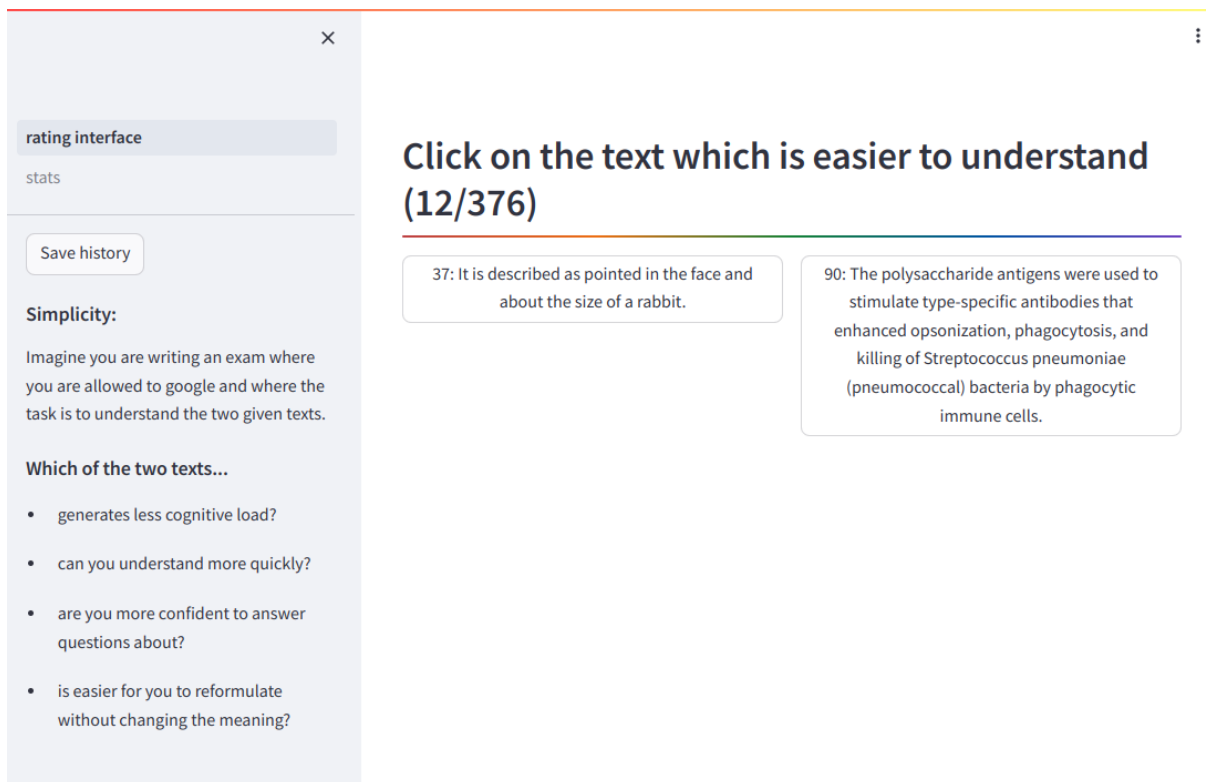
×

rating interface

stats

Save history

Simplicity:

Imagine you are writing an exam where you are allowed to google and where the task is to understand the two given texts.

Which of the two texts...

- generates less cognitive load?
- can you understand more quickly?
- are you more confident to answer questions about?
- is easier for you to reformulate without changing the meaning?

⋮

Click on the text which is easier to understand (12/376)

37: It is described as pointed in the face and about the size of a rabbit.

90: The polysaccharide antigens were used to stimulate type-specific antibodies that enhanced opsonization, phagocytosis, and killing of Streptococcus pneumoniae (pneumococcal) bacteria by phagocytic immune cells.